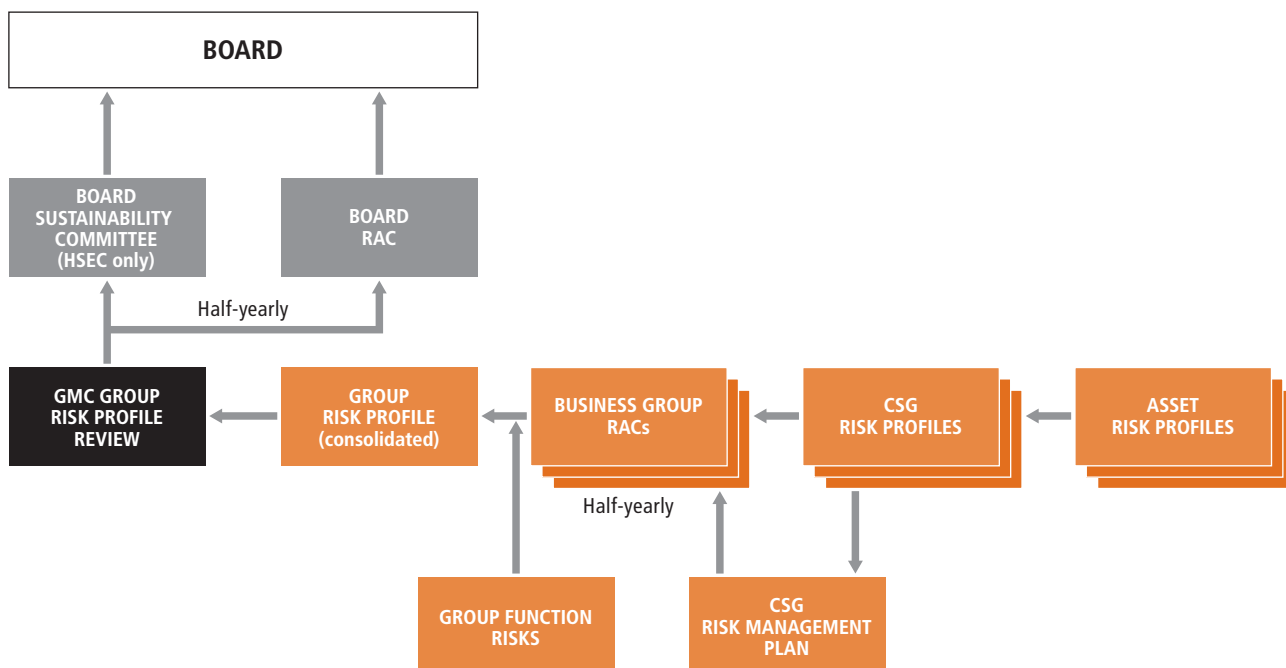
BOARD

BOARD SUSTAINABILITY COMMITTEE (HSEC only)

BOARD RAC

Half-yearly

GMC GROUP RISK PROFILE REVIEW

GROUP RISK PROFILE (consolidated)

BUSINESS GROUP RACs

CSG RISK PROFILES

ASSET RISK PROFILES

Half-yearly

GROUP FUNCTION RISKS

CSG RISK MANAGEMENT PLAN